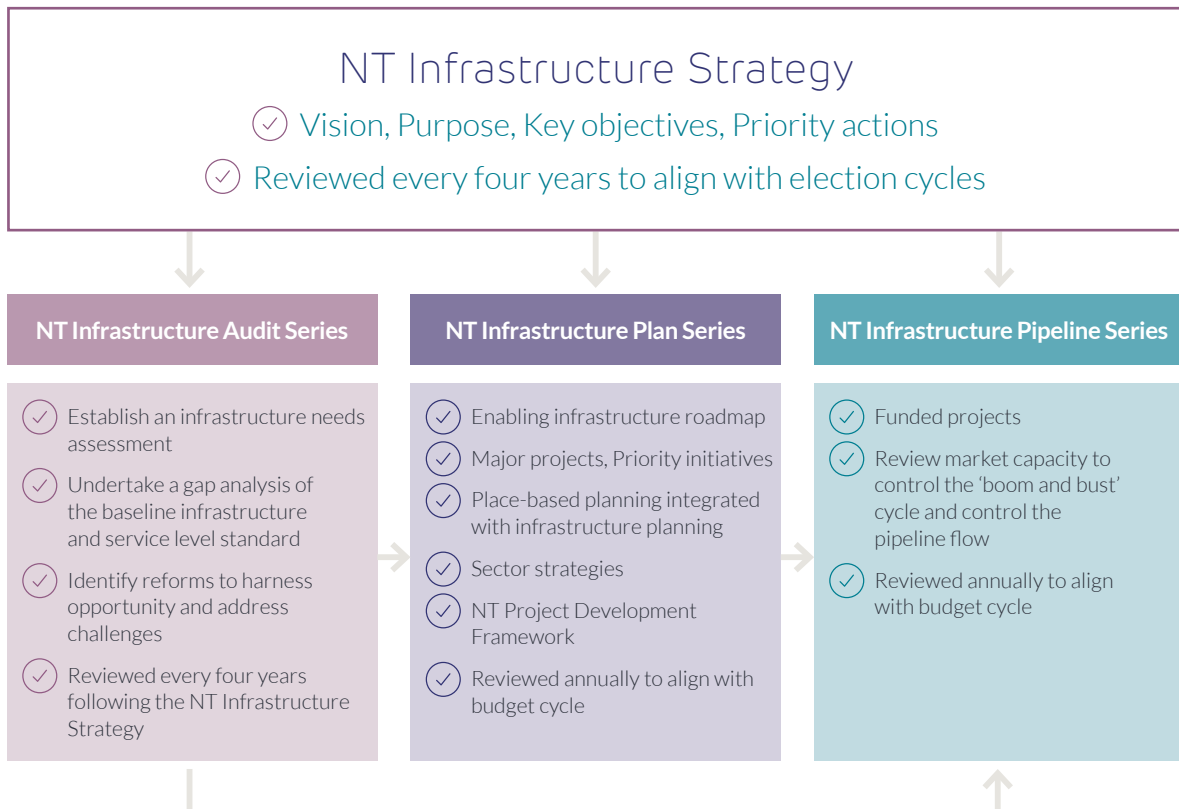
NT Infrastructure Strategy

Vision, Purpose, Key objectives, Priority actions

Reviewed every four years to align with election cycles

NT Infrastructure Audit Series

Establish an infrastructure needs assessment

Undertake a gap analysis of the baseline infrastructure and service level standard

Identify reforms to harness opportunity and address challenges

Reviewed every four years following the NT Infrastructure Strategy

NT Infrastructure Plan Series

Enabling infrastructure roadmap

Major projects, Priority initiatives

Place-based planning integrated with infrastructure planning

Sector strategies

NT Project Development Framework

Reviewed annually to align with budget cycle

NT Infrastructure Pipeline Series

Funded projects

Review market capacity to control the 'boom and bust' cycle and control the pipeline flow

Reviewed annually to align with budget cycle